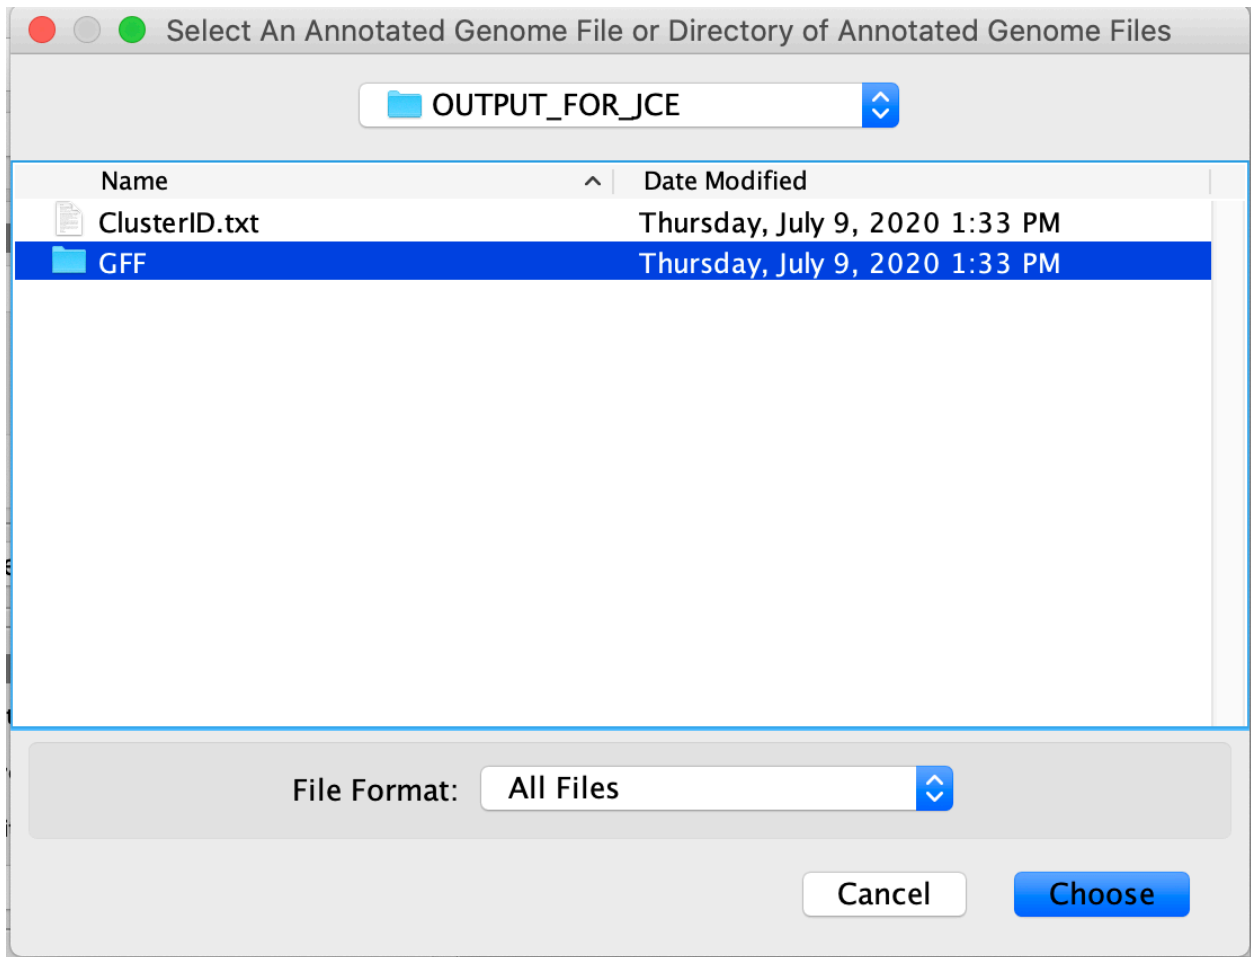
Select An Annotated Genome File or Directory of Annotated Genome Files

OUTPUT_FOR_JCE

| Name | Date Modified |
|---|---|
| ClusterID.txt | Thursday, July 9, 2020 1:33 PM |
| GFF | Thursday, July 9, 2020 1:33 PM |

File Format: All Files

Cancel Choose